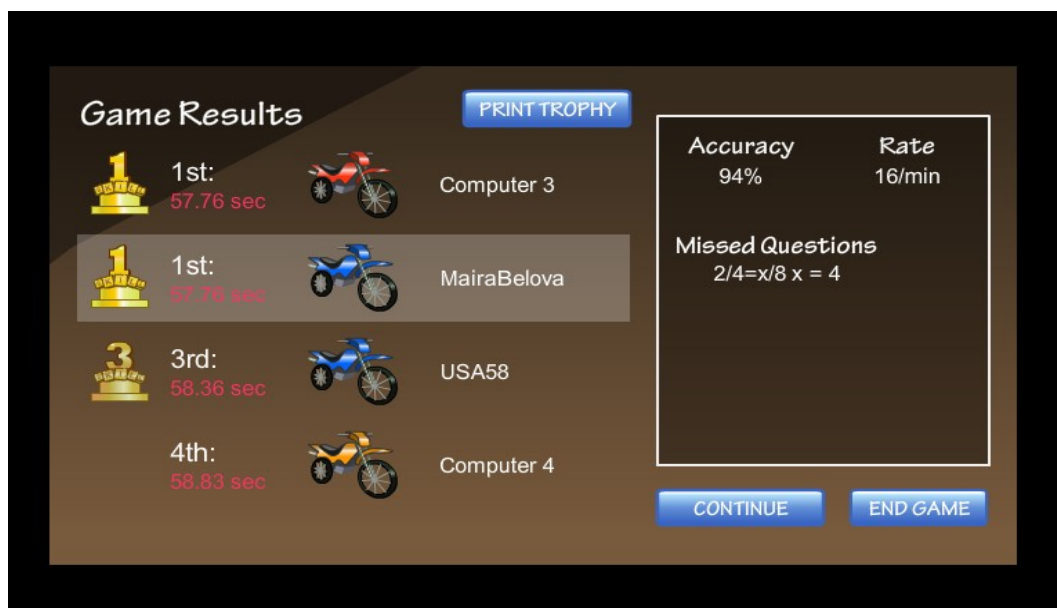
Game Results

PRINT TROPHY

1 1st: 57.76 sec Computer 3

1 1st: 57.76 sec MairaBelova

3 3rd: 58.36 sec USA58

4th: 58.83 sec Computer 4

Accuracy 94%

Rate 16/min

Missed Questions
2/4=x/8 x = 4

CONTINUE

END GAME